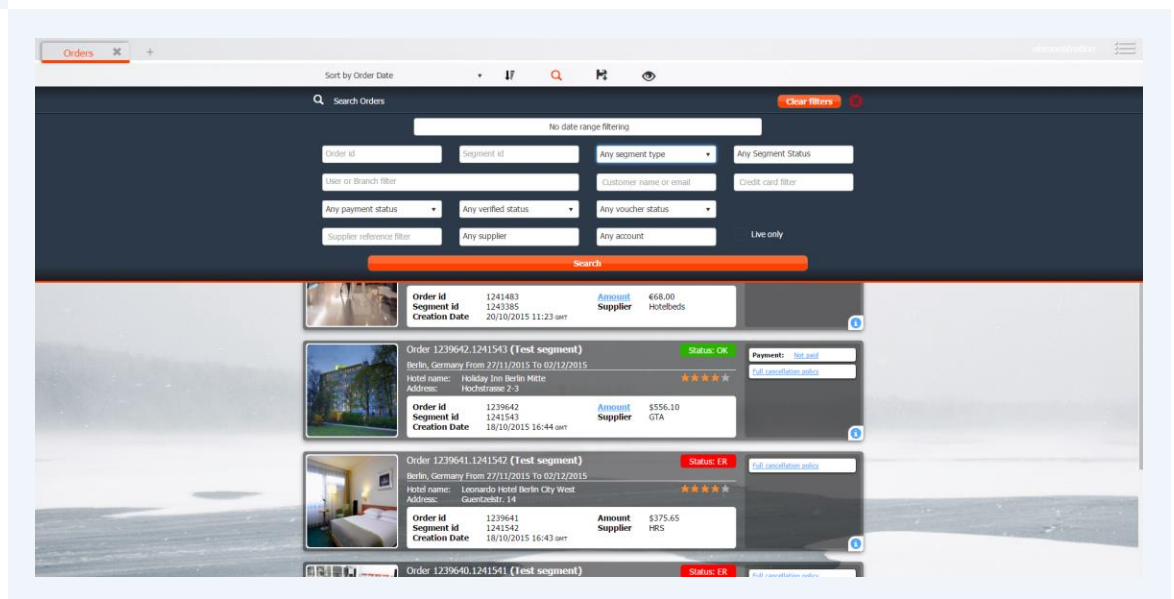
Orders ✖ +

Sort by Order Date

Search Orders

Clear filters

No date range filtering

Order id
Segment id
Any segment type
Any Segment Status
User or Branch filter
Customer name or email
Credit card filter
Any payment status
Any verified status
Any voucher status
Supplier reference filter
Any supplier
Any account
Live only

Search

Order id 1241483
Segment id 1243385
Creation Date 20/10/2015 11:23 GMT
Amount €68.00
Supplier Hotelbeds

Order 1239642.1241543 (Test segment)
Status: OK
Berlin, Germany From 27/11/2015 To 02/12/2015
Hotel name: Holiday Inn Berlin Mitte
Address: Hochstrasse 2-3
Order id 1239642
Segment id 1241543
Creation Date 18/10/2015 16:44 GMT
Amount $556.10
Supplier GTA
Payment: Not paid
Full cancellation policy

Order 1239641.1241542 (Test segment)
Status: ER
Berlin, Germany From 27/11/2015 To 02/12/2015
Hotel name: Leonardo Hotel Berlin City West
Address: Guentzelstr. 14
Order id 1239641
Segment id 1241542
Creation Date 18/10/2015 16:43 GMT
Amount $375.65
Supplier HRS
Full cancellation policy

Order 1239640.1241541 (Test segment)
Status: ER
Full cancellation policy